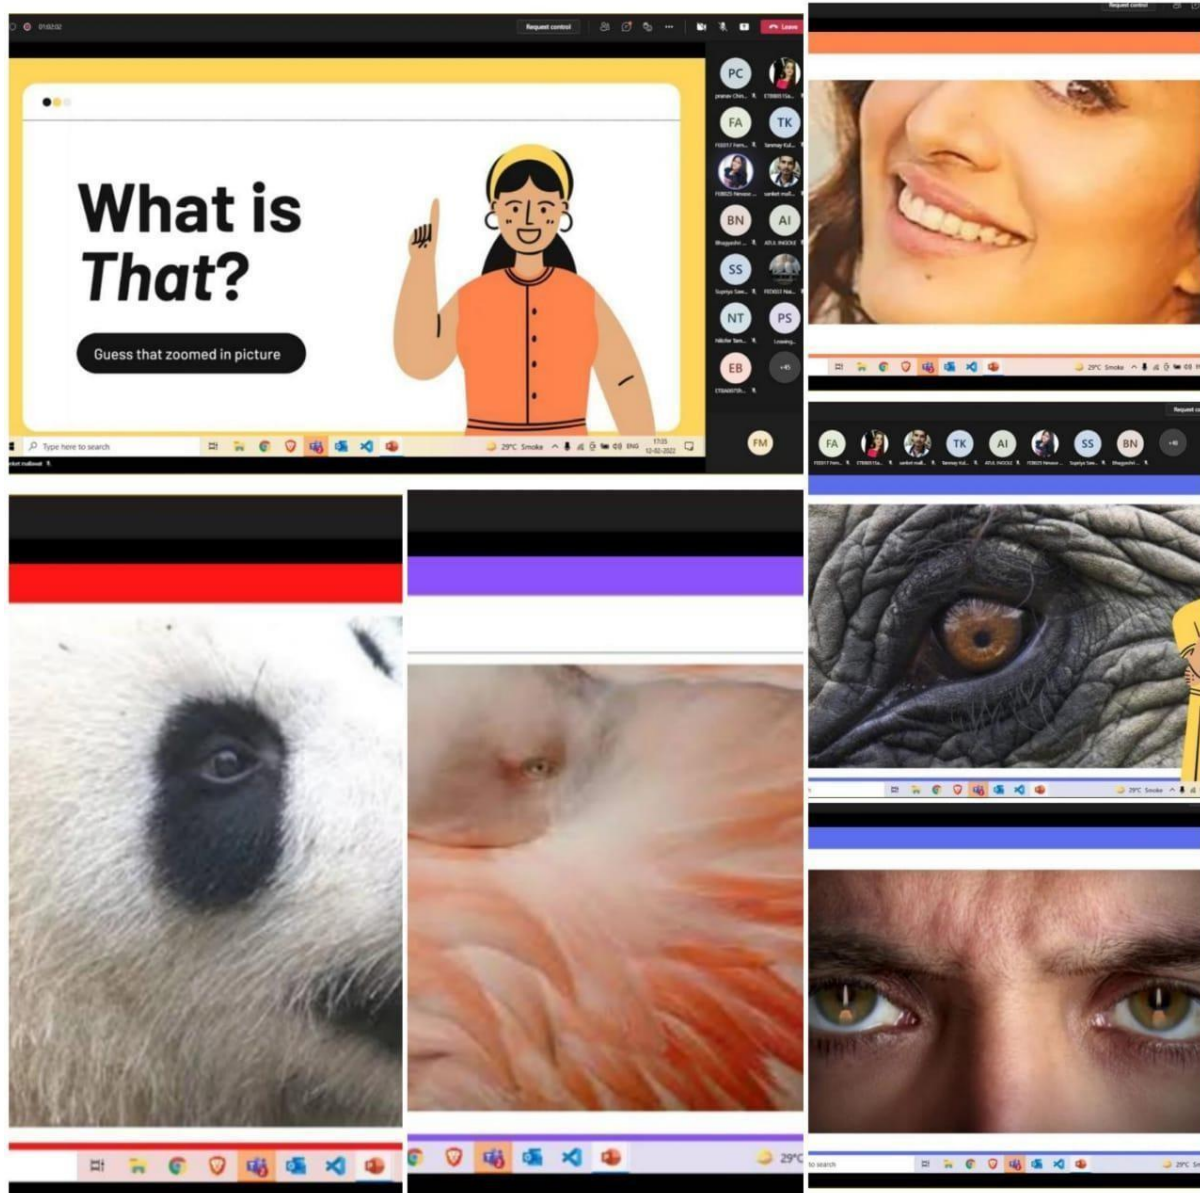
01:02:02

Request control

Leave

What is That?

Guess that zoomed in picture

PC
FA
TK
BN
AI
SS
NT
PS
EB
+45
FM

Type here to search

29°C Smoke

ENG

17:03
12-02-2022

Request control

FA
TK
AI
SS
BN
+41

29°C Smoke

29°C

to search

29°C